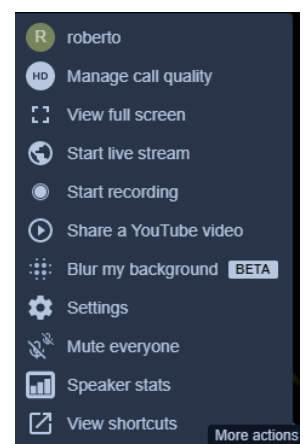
R roberto

HD Manage call quality

View full screen

Start live stream

Start recording

Share a YouTube video

Blur my background BETA

Settings

Mute everyone

Speaker stats

View shortcuts

More actions